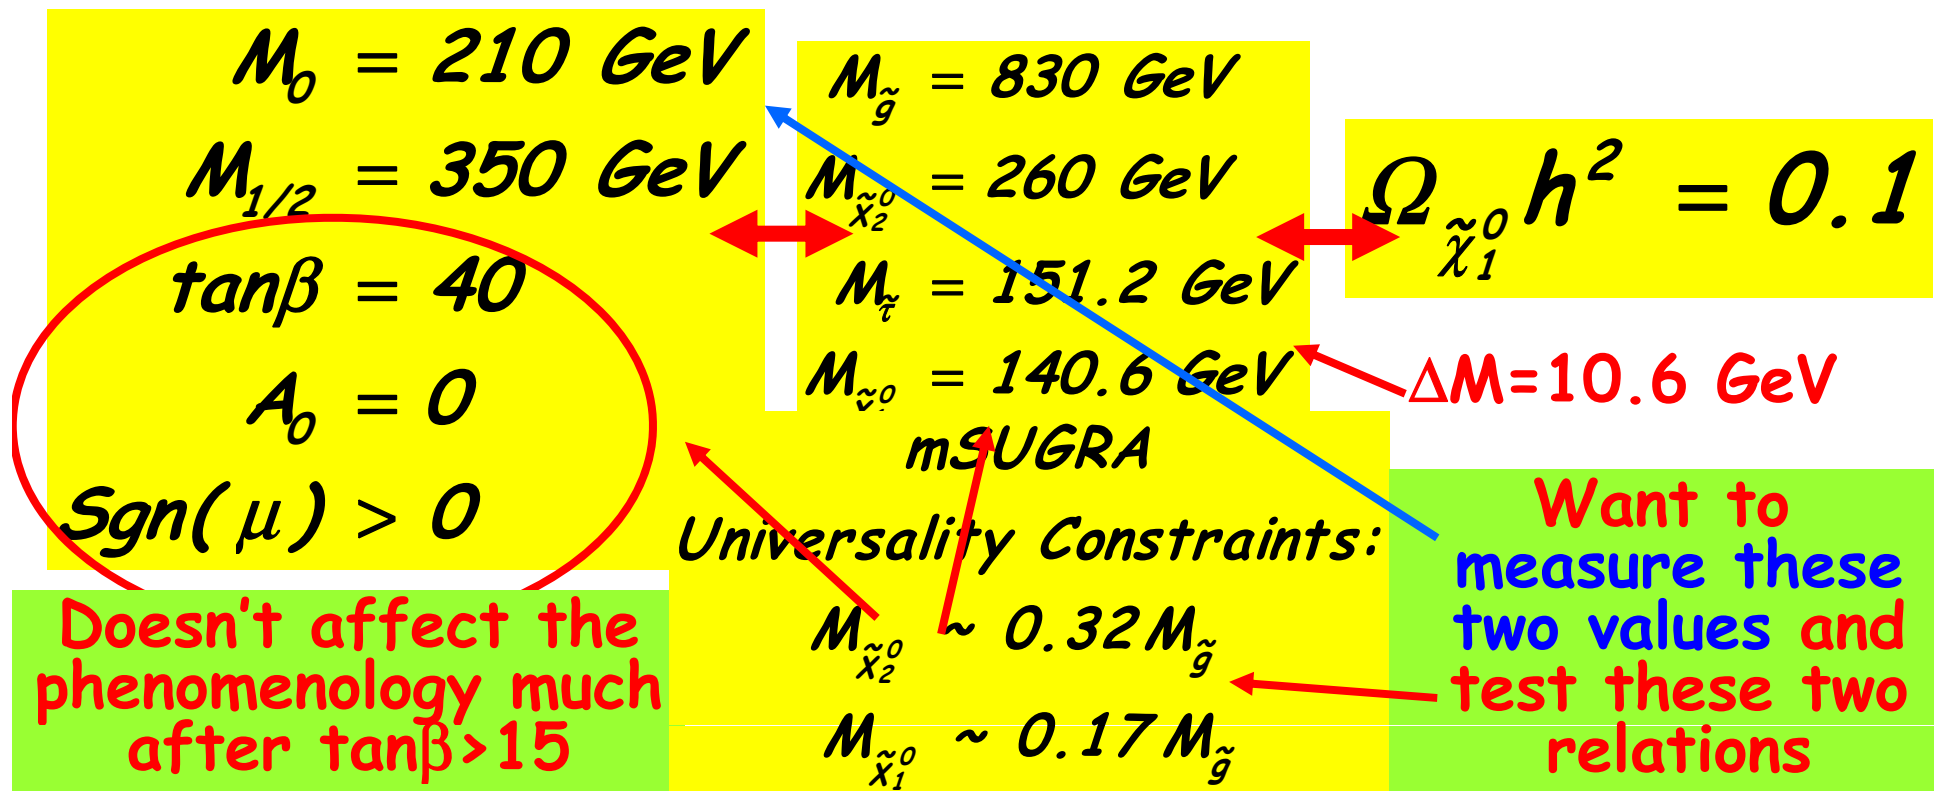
$M_0 = 210\ GeV$

$M_{1/2} = 350\ GeV$

$\tan\beta = 40$

$A_0 = 0$

$Sgn(\mu) > 0$

$M_{\tilde{g}} = 830\ GeV$

$M_{\tilde{\chi}_2^0} = 260\ GeV$

$M_{\tilde{\tau}} = 151.2\ GeV$

$M_{\tilde{\chi}_1^0} = 140.6\ GeV$

$\Omega_{\tilde{\chi}_1^0} h^2 = 0.1$

$\Delta M = 10.6\ GeV$

mSUGRA Universality Constraints:

$M_{\tilde{\chi}_2^0} \sim 0.32 M_{\tilde{g}}$

$M_{\tilde{\chi}_1^0} \sim 0.17 M_{\tilde{g}}$

Doesn't affect the phenomenology much after tanβ>15

Want to measure these two values and test these two relations